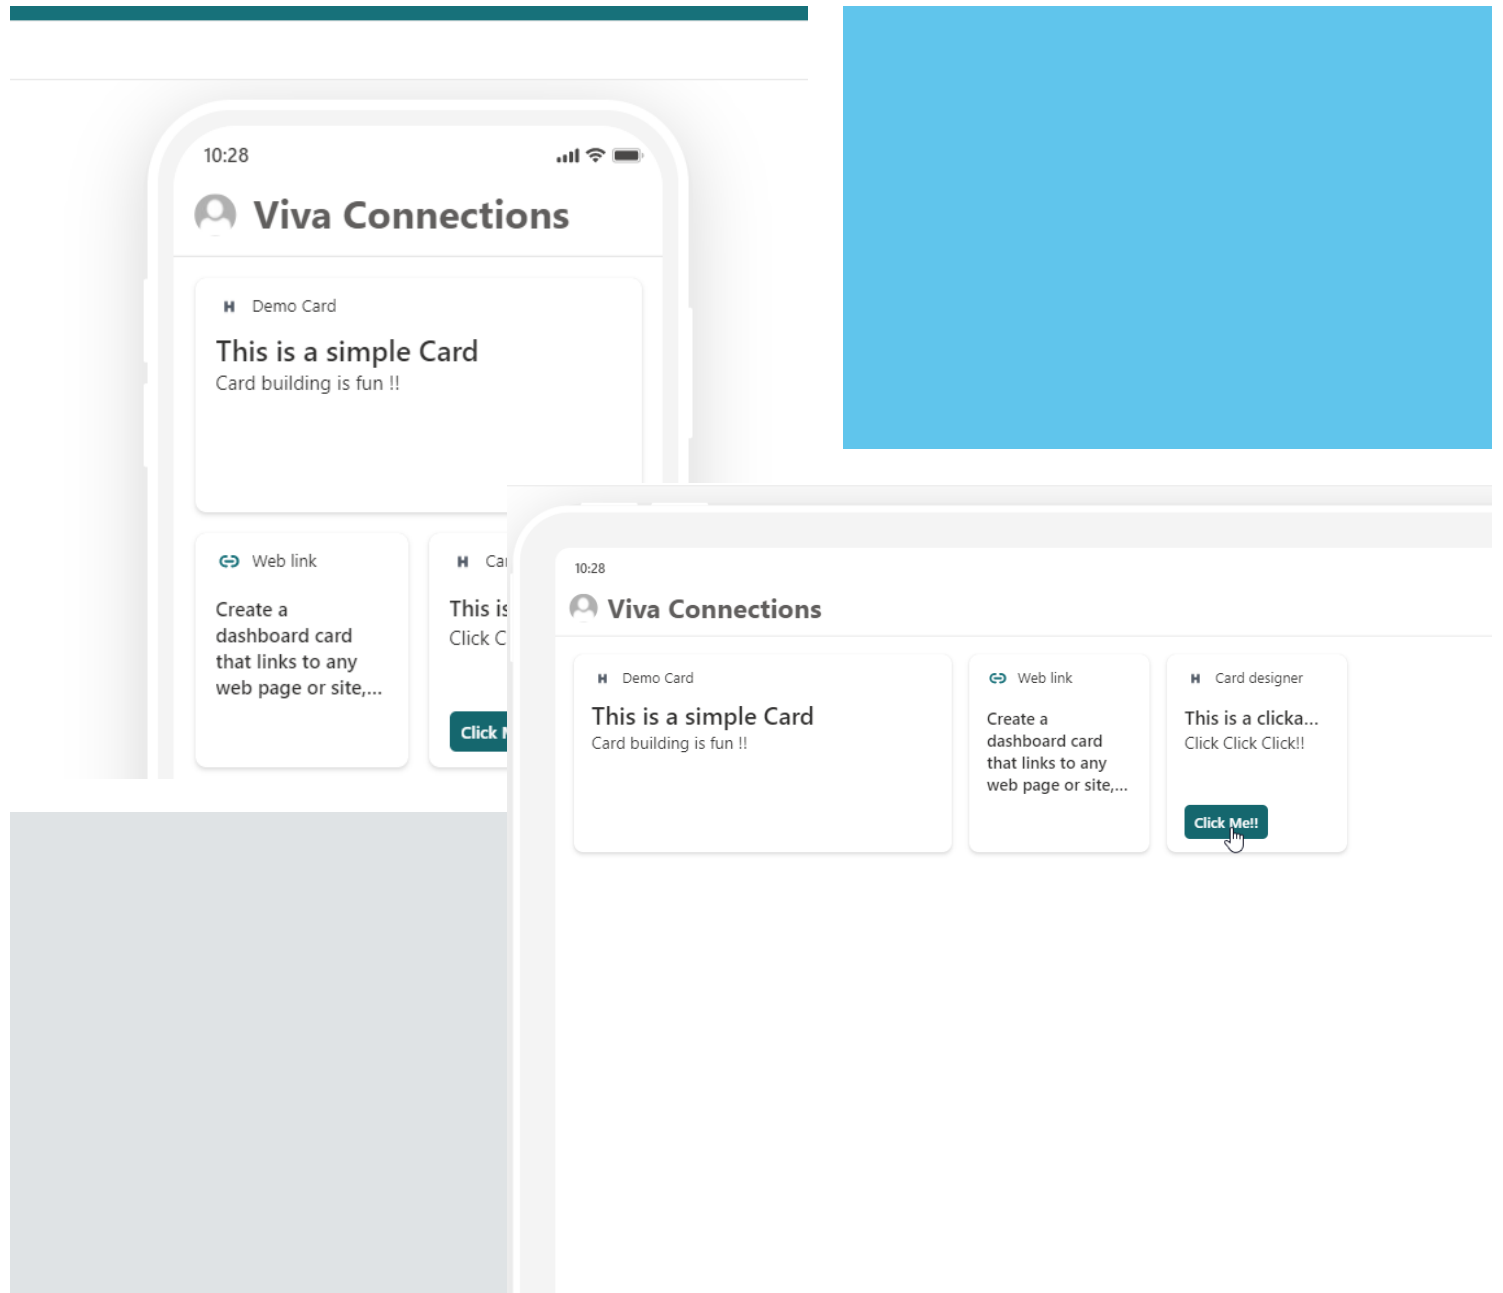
10:28

Viva Connections

Demo Card

This is a simple Card

Card building is fun !!

Web link

Create a dashboard card that links to any web page or site,...

Ca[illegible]

This is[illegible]

Click C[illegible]

Click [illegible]

10:28

Viva Connections

Demo Card

This is a simple Card

Card building is fun !!

Web link

Create a dashboard card that links to any web page or site,...

Card designer

This is a clicka...

Click Click Click!!

Click Me!!